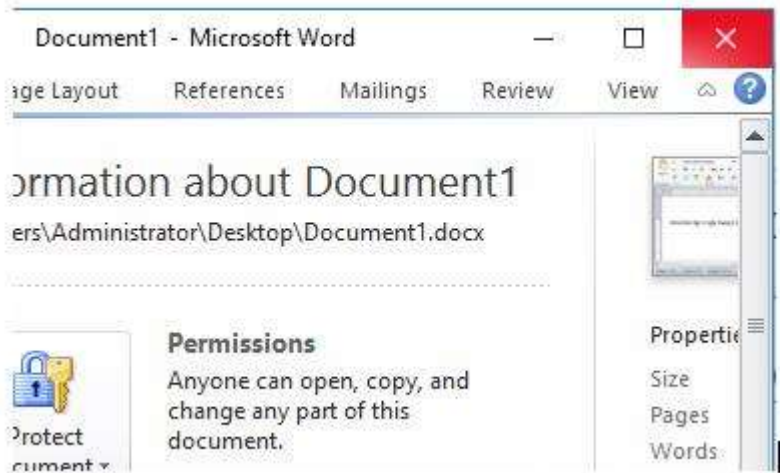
Document1 - Microsoft Word

age Layout References Mailings Review View

ormation about Document1

ers\Administrator\Desktop\Document1.docx

Permissions

Anyone can open, copy, and change any part of this document.

Protect cument ▾

Properti

Size

Pages

Words